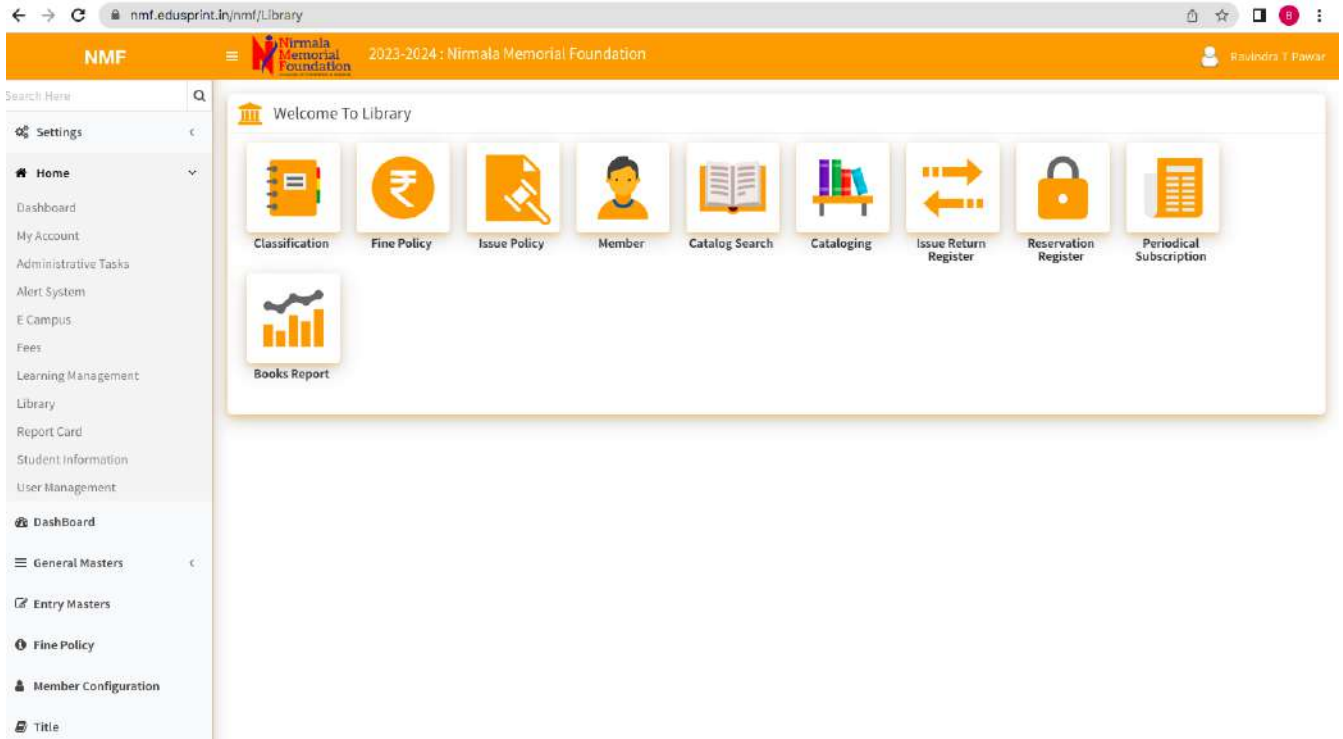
nmf.edusprint.in/nmf/Library

NMF

Nirmala Memorial Foundation

2023-2024 : Nirmala Memorial Foundation

Ravindra T Pawar

Search Here

Settings

Home

Dashboard

My Account

Administrative Tasks

Alert System

E Campus

Fees

Learning Management

Library

Report Card

Student Information

User Management

DashBoard

General Masters

Entry Masters

Fine Policy

Member Configuration

Title

Welcome To Library

Classification

Fine Policy

Issue Policy

Member

Catalog Search

Cataloging

Issue Return Register

Reservation Register

Periodical Subscription

Books Report